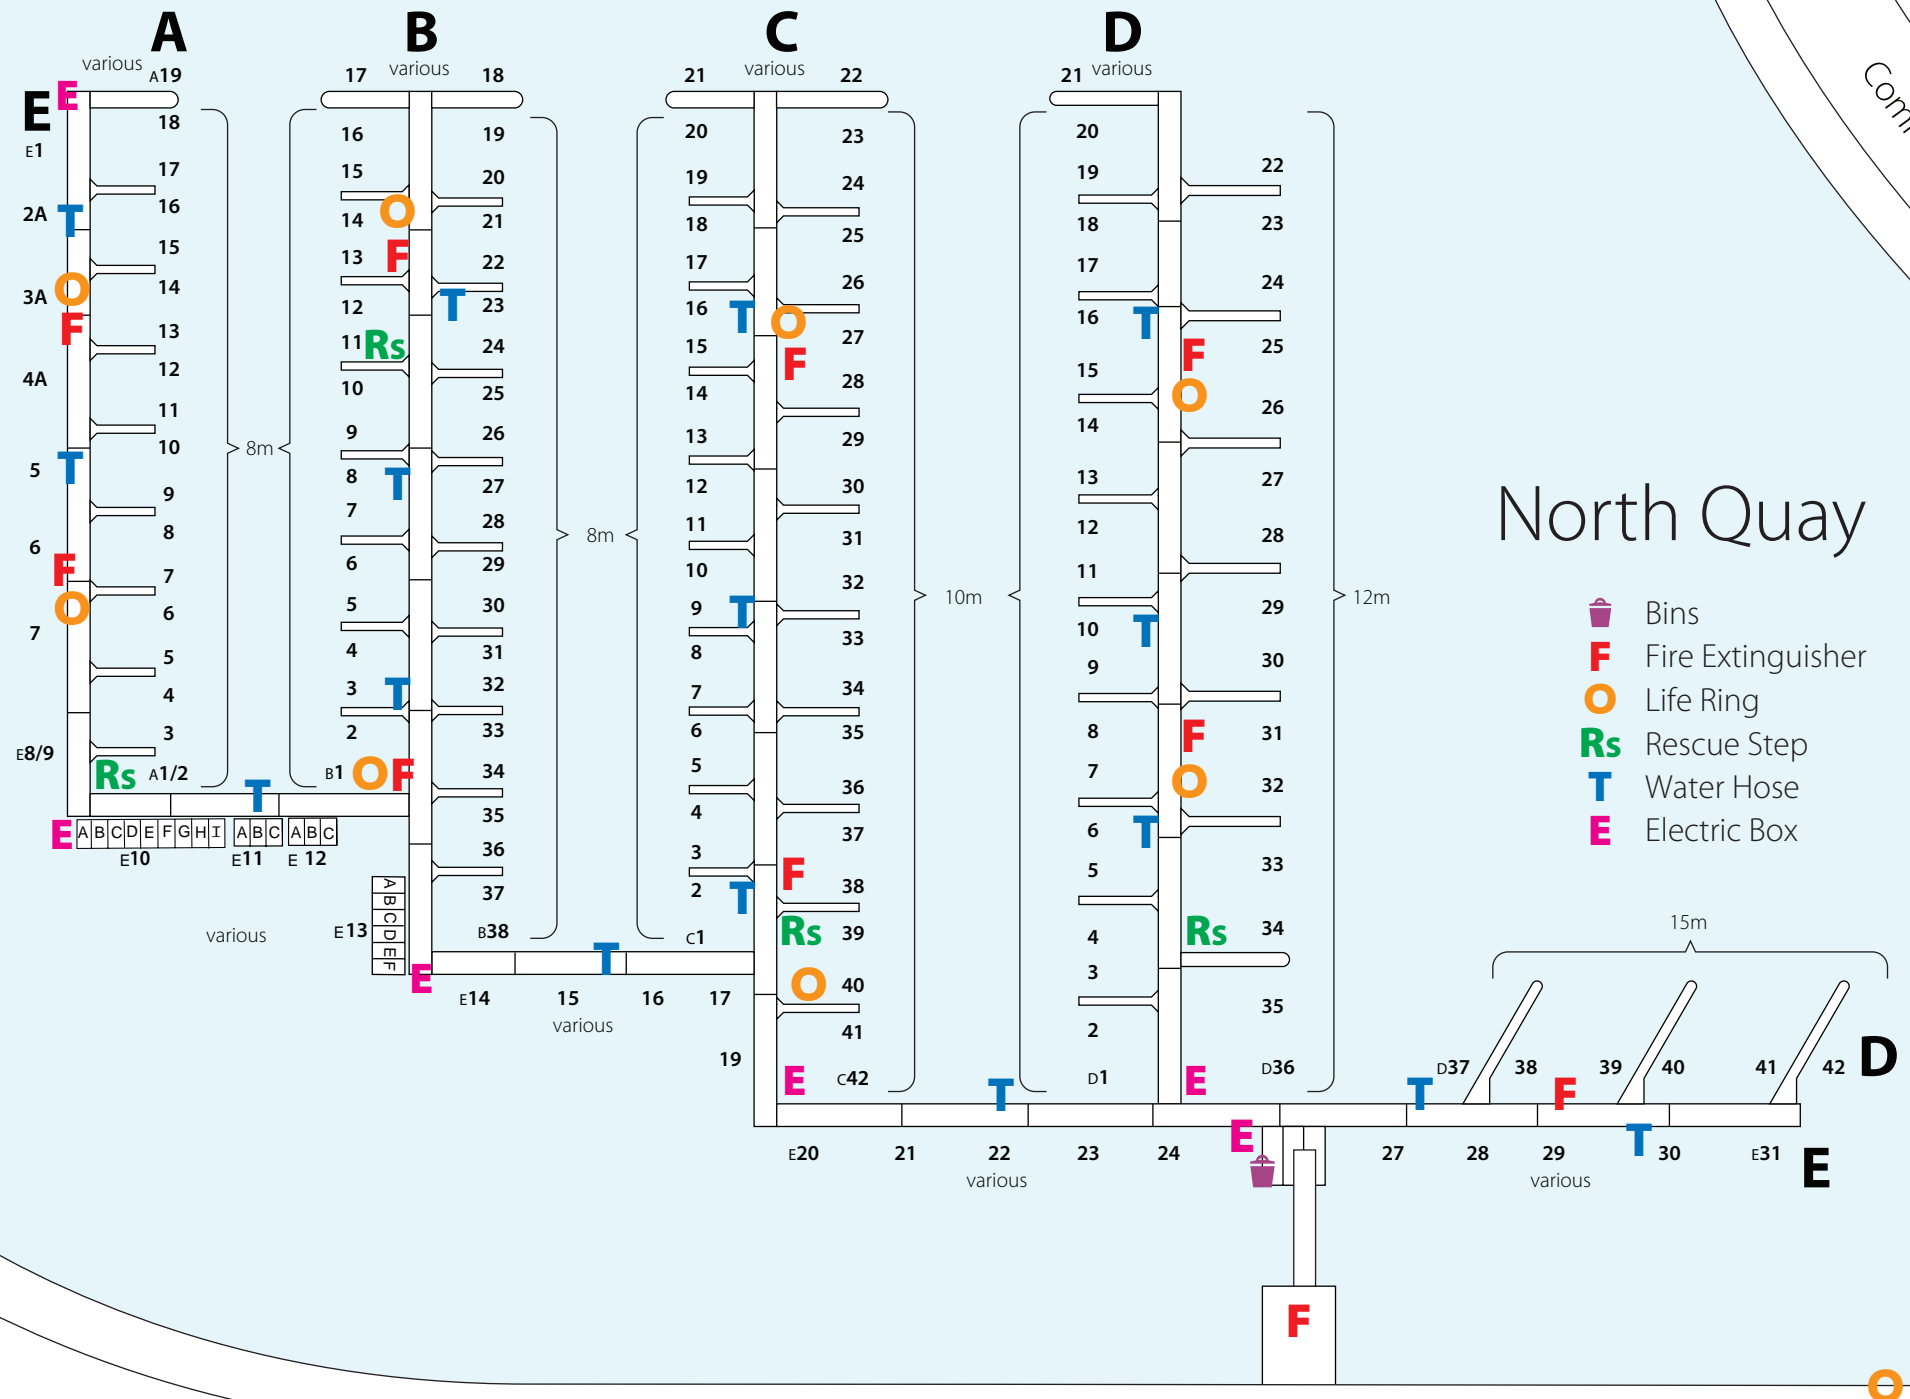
A B C D

North Quay

Bins
F Fire Extinguisher
O Life Ring
Rs Rescue Step
T Water Hose
E Electric Box

various A19 18 17 16 15 14 13 12 11 10 9 8 7 6 5 4 3 A1/2
E E1 2A 3A 4A 5 6 7 E8/9
8m

17 various 18
16 15 14 13 12 11 10 9 8 7 6 5 4 3 2 B1
19 20 21 22 23 24 25 26 27 28 29 30 31 32 33 34 35 36 37 B38
8m

21 various 22
20 19 18 17 16 15 14 13 12 11 10 9 8 7 6 5 4 3 2 C1
23 24 25 26 27 28 29 30 31 32 33 34 35 36 37 38 39 40 41 C42
10m

21 various
20 19 18 17 16 15 14 13 12 11 10 9 8 7 6 5 4 3 2 D1
22 23 24 25 26 27 28 29 30 31 32 33 34 35 D36
12m

A B C D E F G H I E10 A B C E11 A B C E 12
A B C D E F E13
various
E14 15 16 17 various 19
E20 21 22 23 24 various 27 28 29 30 various E31 E
D37 38 39 40 41 42 D
15m
Com